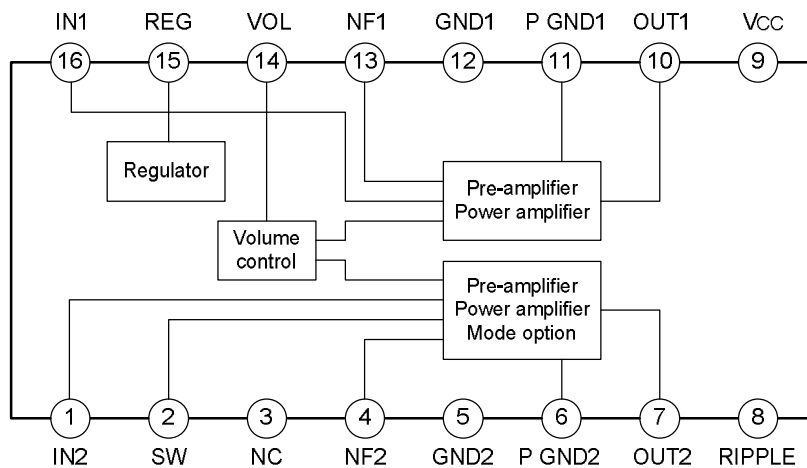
IN1 REG VOL NF1 GND1 P GND1 OUT1 $V_{CC}$

16 15 14 13 12 11 10 9

Regulator

Pre-amplifier
Power amplifier

Volume control

Pre-amplifier
Power amplifier
Mode option

1 2 3 4 5 6 7 8

IN2 SW NC NF2 GND2 P GND2 OUT2 RIPPLE